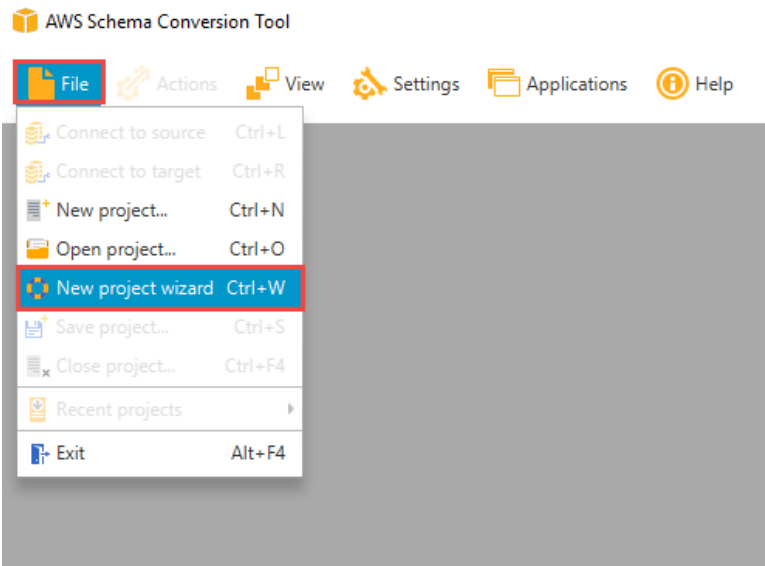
AWS Schema Conversion Tool

File Actions View Settings Applications Help

Connect to source Ctrl+L
Connect to target Ctrl+R
New project... Ctrl+N
Open project... Ctrl+O
New project wizard Ctrl+W
Save project... Ctrl+S
Close project... Ctrl+F4
Recent projects
Exit Alt+F4